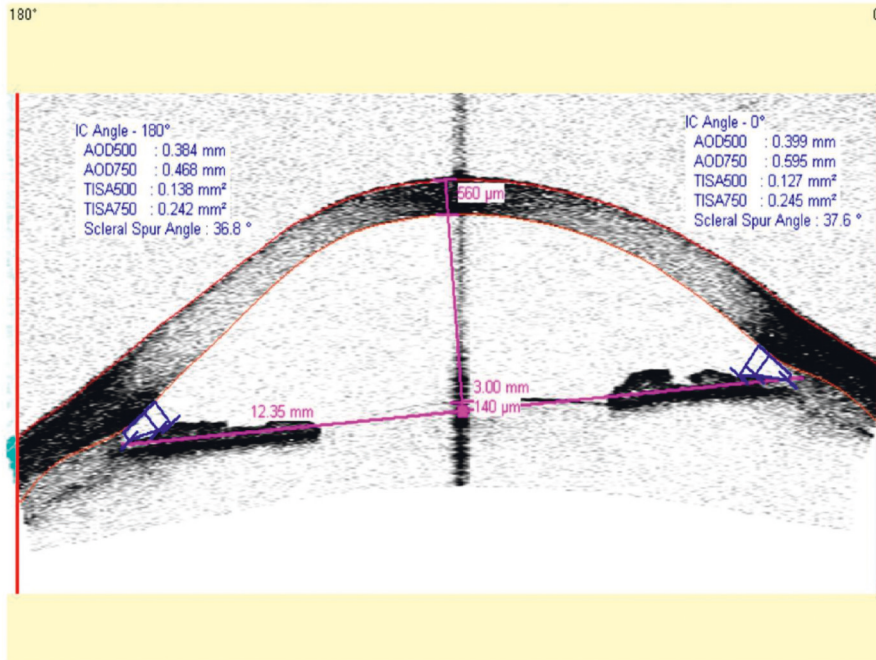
180°

0

IC Angle - 180°
AOD500 : 0.384 mm
AOD750 : 0.468 mm
TISA500 : 0.138 mm²
TISA750 : 0.242 mm²
Scleral Spur Angle : 36.8 °

IC Angle - 0°
AOD500 : 0.399 mm
AOD750 : 0.595 mm
TISA500 : 0.127 mm²
TISA750 : 0.245 mm²
Scleral Spur Angle : 37.6 °

560 µm

3.00 mm

12.35 mm

140 µm